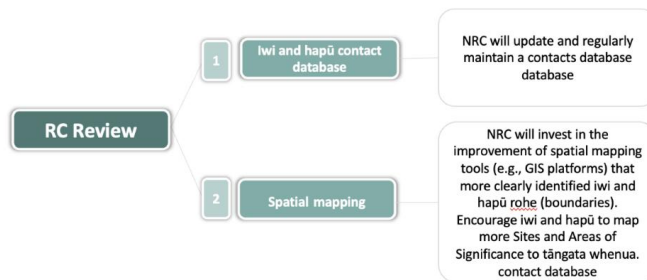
RC Review

1 Iwi and hapū contact database

NRC will update and regularly maintain a contacts database database

2 Spatial mapping

NRC will invest in the improvement of spatial mapping tools (e.g., GIS platforms) that more clearly identified iwi and hapū rohe (boundaries). Encourage iwi and hapū to map more Sites and Areas of Significance to tāngata whenua. contact database